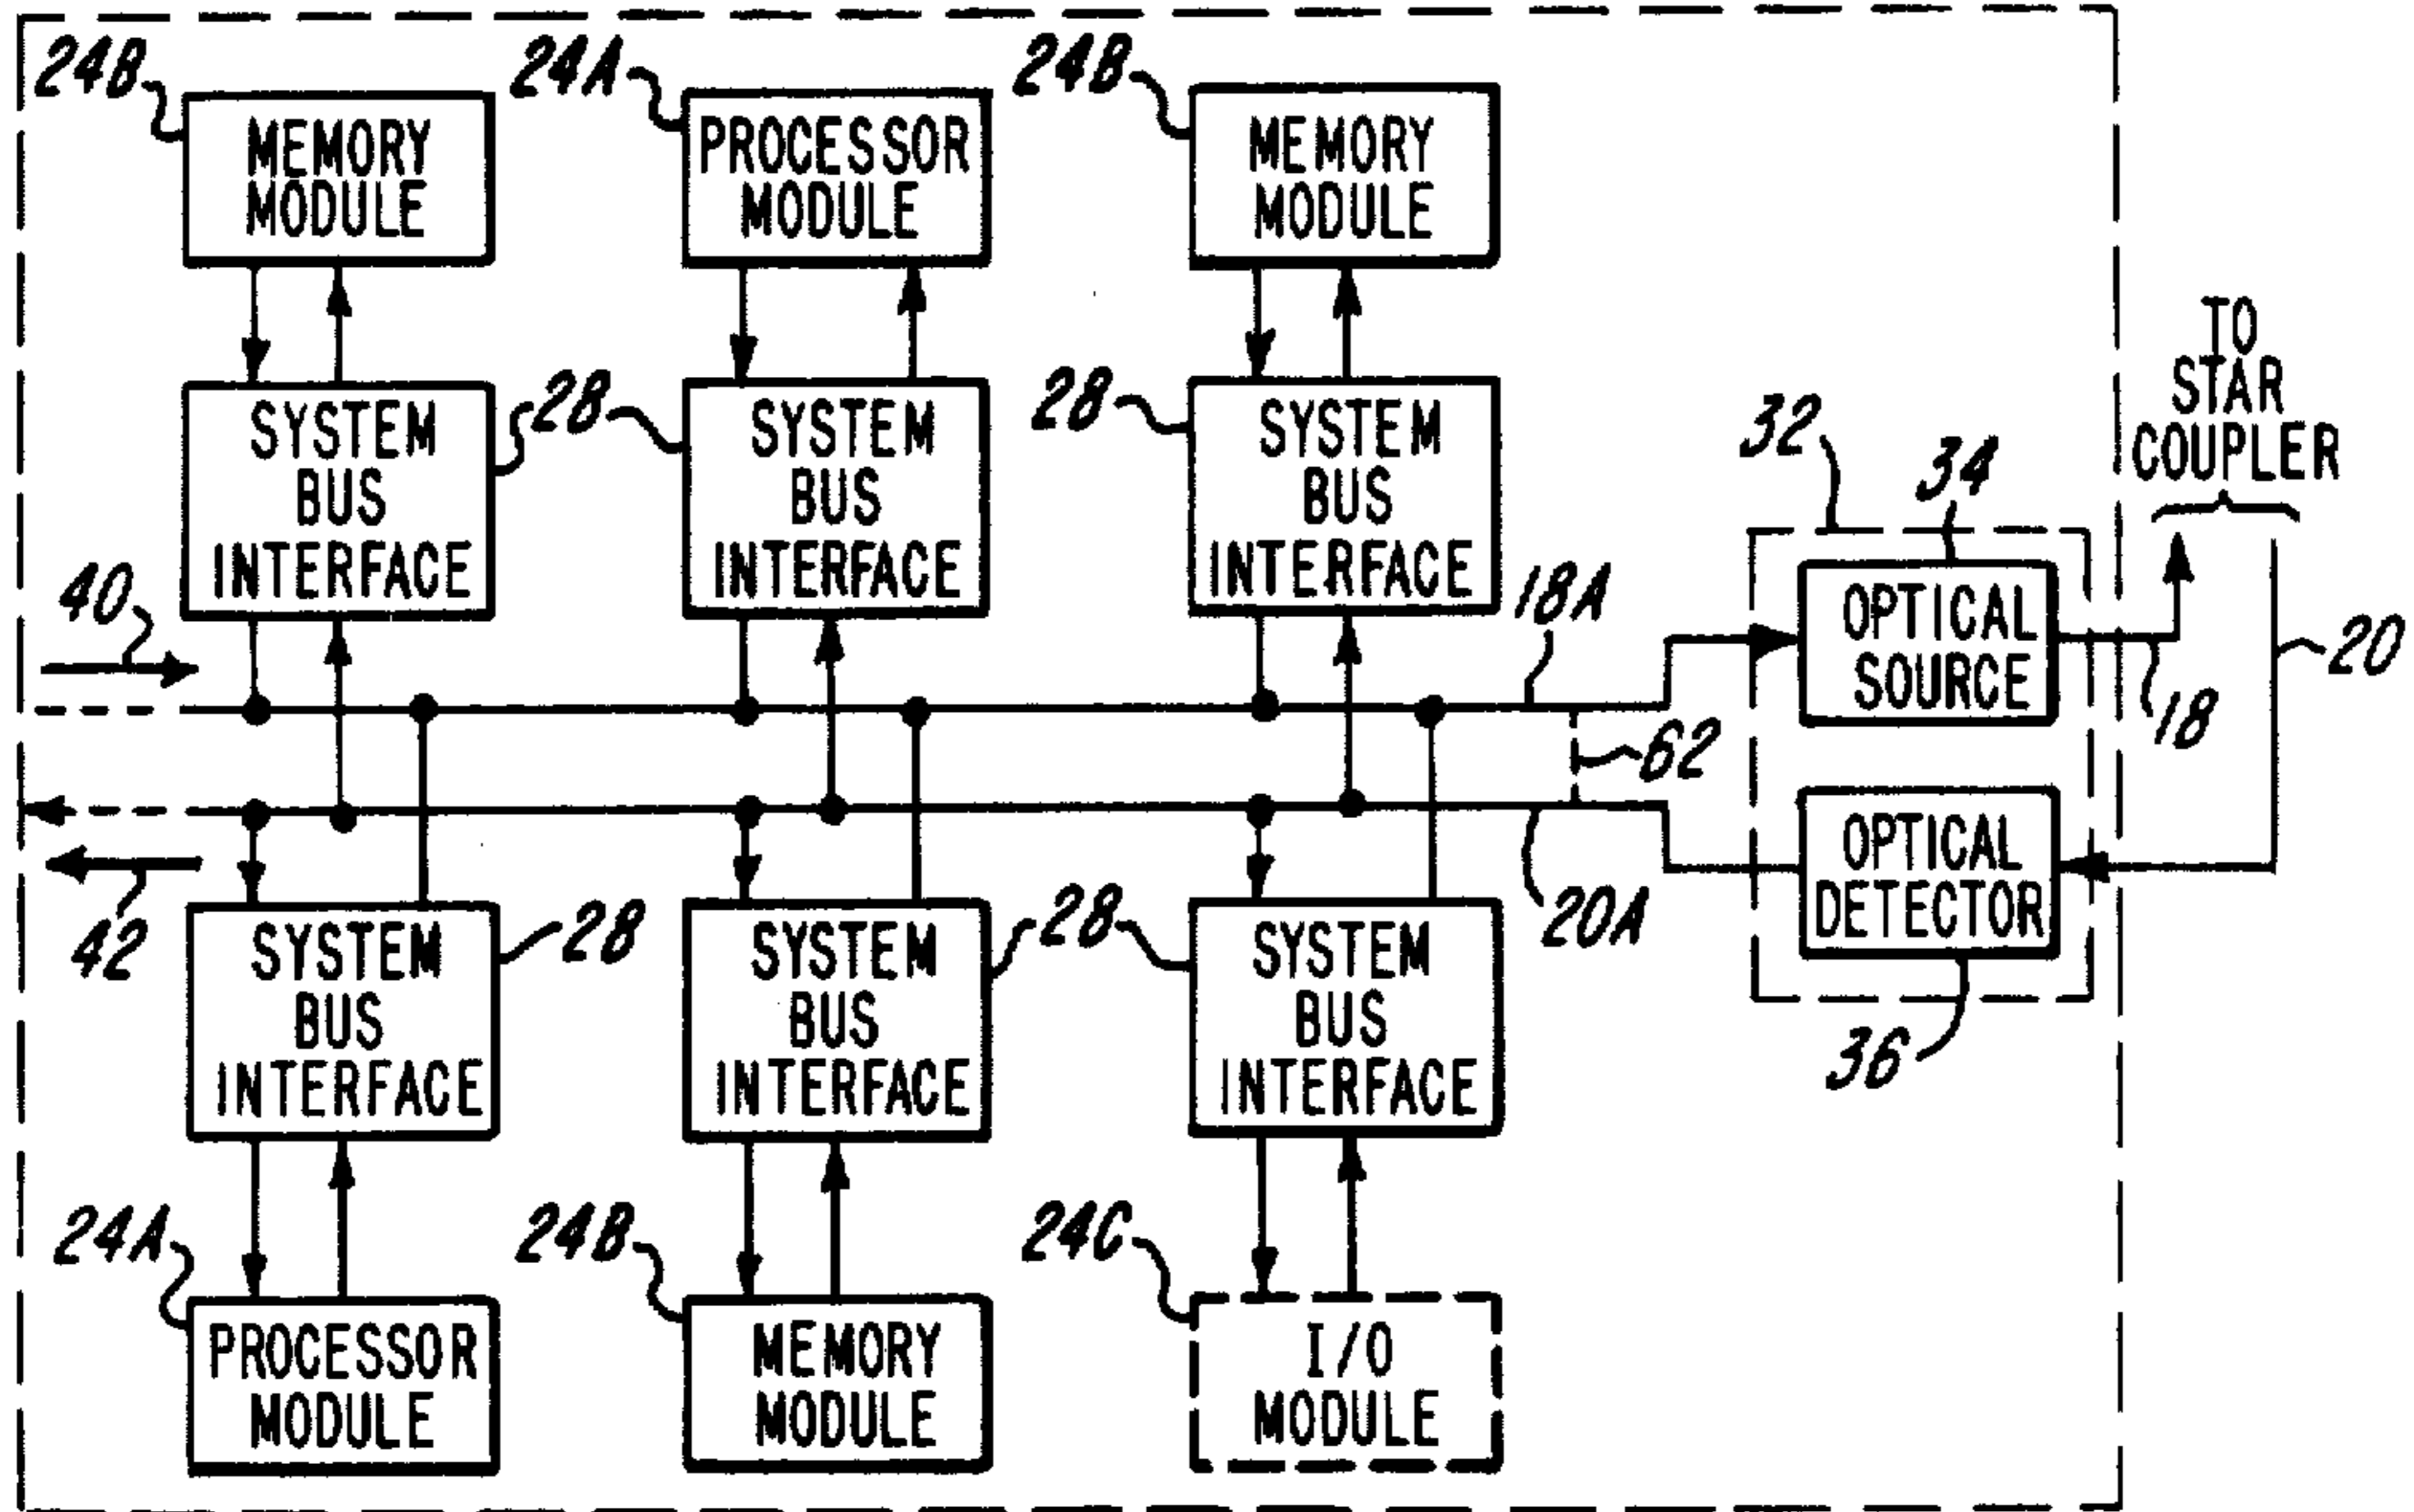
24B
MEMORY MODULE

24A
PROCESSOR MODULE

24B
MEMORY MODULE

SYSTEM BUS INTERFACE

28

SYSTEM BUS INTERFACE

28

SYSTEM BUS INTERFACE

TO STAR COUPLER

32

34

40

18A

OPTICAL SOURCE

20

18

62

OPTICAL DETECTOR

42

SYSTEM BUS INTERFACE

28

SYSTEM BUS INTERFACE

28

SYSTEM BUS INTERFACE

20A

36

24A
PROCESSOR MODULE

24B
MEMORY MODULE

24C
I/O MODULE